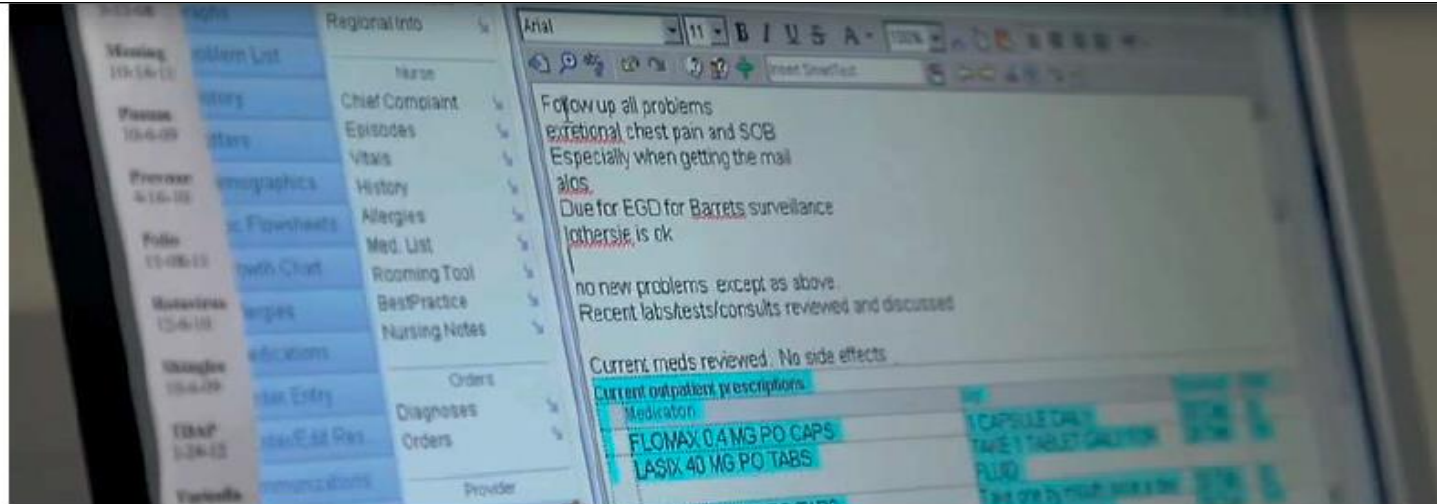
Measles
Pneumo
Prevnar
Polio
Rotavirus
Shingles
TdaP
Varicella

Graphs
Problem List
History
Letters
Demographics
Flowsheets
Growth Chart
Allergies
Medications
Order Entry
Enter/Edit Res
Communications

Regional Info
Nurse
Chief Complaint
Episodes
Vitals
History
Allergies
Med. List
Rooming Tool
BestPractice
Nursing Notes
Orders
Diagnoses
Orders
Provider

Arial 11 B I U S A 100%
Insert SmartText

Follow up all problems
exretional chest pain and SOB
Especially when getting the mail
alos.
Due for EGD for Barrets surveillance
lothersie is ok

no new problems except as above
Recent labs/tests/consults reviewed and discussed

Current meds reviewed. No side effects

Current outpatient prescriptions
Medication
FLOMAX 0.4 MG PO CAPS
LASIX 40 MG PO TABS

1 CAPSULE DAILY
TAKE 1 TABLET DAILY
FLUID
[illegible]